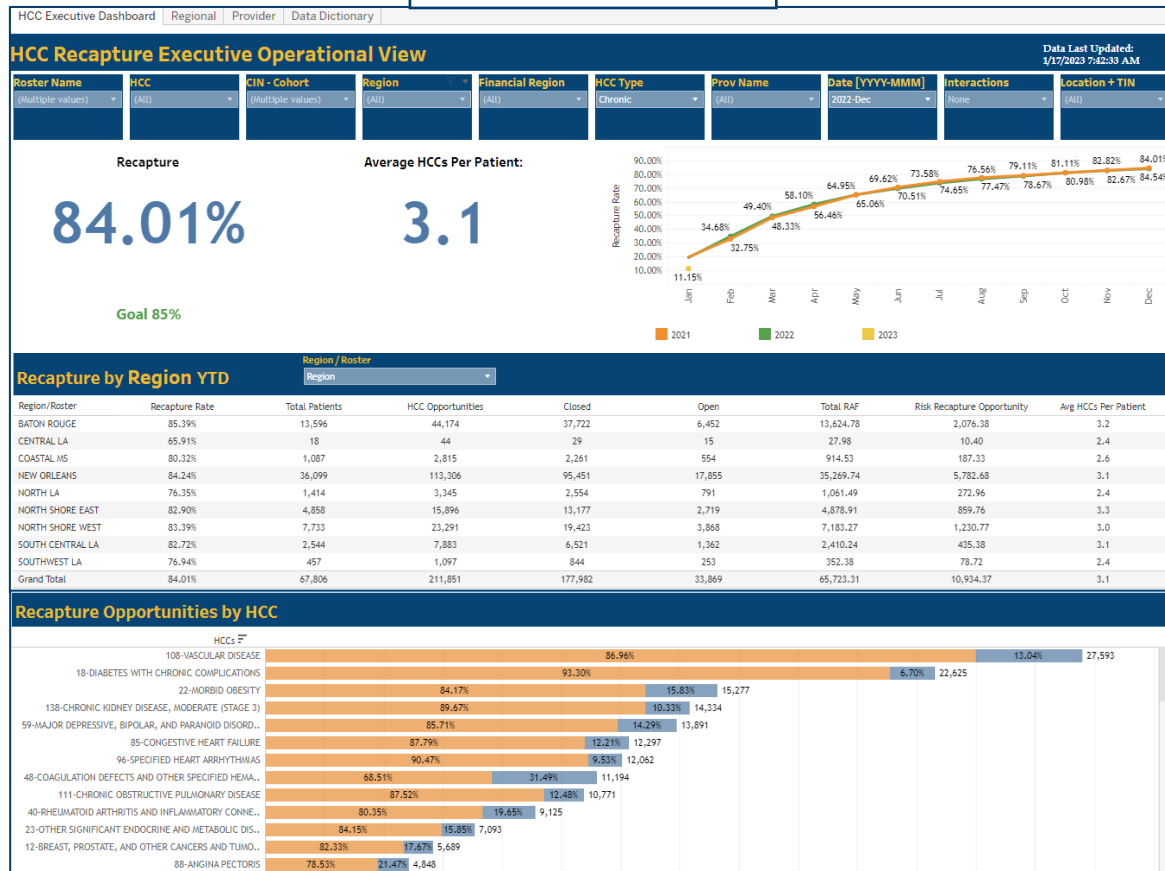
HCC Executive Dashboard | Regional | Provider | Data Dictionary

HCC Recapture Executive Operational View

Data Last Updated: 1/17/2023 7:42:33 AM

Roster Name (Multiple values)
HCC (All)
CIN - Cohort (Multiple values)
Region (All)
Financial Region (All)
HCC Type Chronic
Prov Name (All)
Date [YYYY-MMM] 2022-Dec
Interactions None
Location + TIN (All)

Recapture

84.01%

Goal 85%

Average HCCs Per Patient:

3.1

Recapture Rate
90.00%
80.00%
70.00%
60.00%
50.00%
40.00%
30.00%
20.00%
10.00%

11.15%
34.68%
32.75%
49.40%
48.33%
58.10%
56.46%
64.95%
65.06%
69.62%
70.51%
73.58%
74.65%
76.56%
77.47%
79.11%
78.67%
81.11%
80.98%
82.82%
82.67%
84.01%
84.54%

Jan Feb Mar Apr May Jun Jul Aug Sep Oct Nov Dec

2021 2022 2023

Recapture by Region YTD

Region / Roster
Region

| Region/Roster | Recapture Rate | Total Patients | HCC Opportunities | Closed | Open | Total RAF | Risk Recapture Opportunity | Avg HCCs Per Patient |
|---|---|---|---|---|---|---|---|---|
| BATON ROUGE | 85.39% | 13,596 | 44,174 | 37,722 | 6,452 | 13,624.78 | 2,076.38 | 3.2 |
| CENTRAL LA | 65.91% | 18 | 44 | 29 | 15 | 27.98 | 10.40 | 2.4 |
| COASTAL MS | 80.32% | 1,087 | 2,815 | 2,261 | 554 | 914.53 | 187.33 | 2.6 |
| NEW ORLEANS | 84.24% | 36,099 | 113,306 | 95,451 | 17,855 | 35,269.74 | 5,782.68 | 3.1 |
| NORTH LA | 76.35% | 1,414 | 3,345 | 2,554 | 791 | 1,061.49 | 272.96 | 2.4 |
| NORTH SHORE EAST | 82.90% | 4,858 | 15,896 | 13,177 | 2,719 | 4,878.91 | 859.76 | 3.3 |
| NORTH SHORE WEST | 83.39% | 7,733 | 23,291 | 19,423 | 3,868 | 7,183.27 | 1,230.77 | 3.0 |
| SOUTH CENTRAL LA | 82.72% | 2,544 | 7,883 | 6,521 | 1,362 | 2,410.24 | 435.38 | 3.1 |
| SOUTHWEST LA | 76.94% | 457 | 1,097 | 844 | 253 | 352.38 | 78.72 | 2.4 |
| Grand Total | 84.01% | 67,806 | 211,851 | 177,982 | 33,869 | 65,723.31 | 10,934.37 | 3.1 |

Recapture Opportunities by HCC

HCCs
108-VASCULAR DISEASE 86.96% 13.04% 27,593
18-DIABETES WITH CHRONIC COMPLICATIONS 93.30% 6.70% 22,625
22-MORBID OBESITY 84.17% 15.83% 15,277
138-CHRONIC KIDNEY DISEASE, MODERATE (STAGE 3) 89.67% 10.33% 14,334
59-MAJOR DEPRESSIVE, BIPOLAR, AND PARANOID DISORD.. 85.71% 14.29% 13,891
85-CONGESTIVE HEART FAILURE 87.79% 12.21% 12,297
96-SPECIFIED HEART ARRHYTHMIAS 90.47% 9.53% 12,062
48-COAGULATION DEFECTS AND OTHER SPECIFIED HEMA.. 68.51% 31.49% 11,194
111-CHRONIC OBSTRUCTIVE PULMONARY DISEASE 87.52% 12.48% 10,771
40-RHEUMATOID ARTHRITIS AND INFLAMMATORY CONNE.. 80.35% 19.65% 9,125
23-OTHER SIGNIFICANT ENDOCRINE AND METABOLIC DIS.. 84.15% 15.85% 7,093
12-BREAST, PROSTATE, AND OTHER CANCERS AND TUMO.. 82.33% 17.67% 5,689
88-ANGINA PECTORIS 78.53% 21.47% 4,848